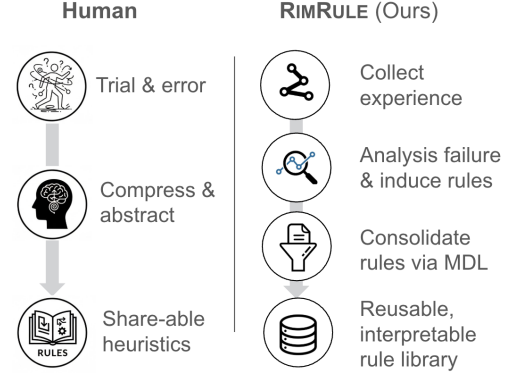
Human

Trial & error

Compress & abstract

RULES

Share-able heuristics

RIMRULE (Ours)

Collect experience

Analysis failure & induce rules

Consolidate rules via MDL

Reusable, interpretable rule library